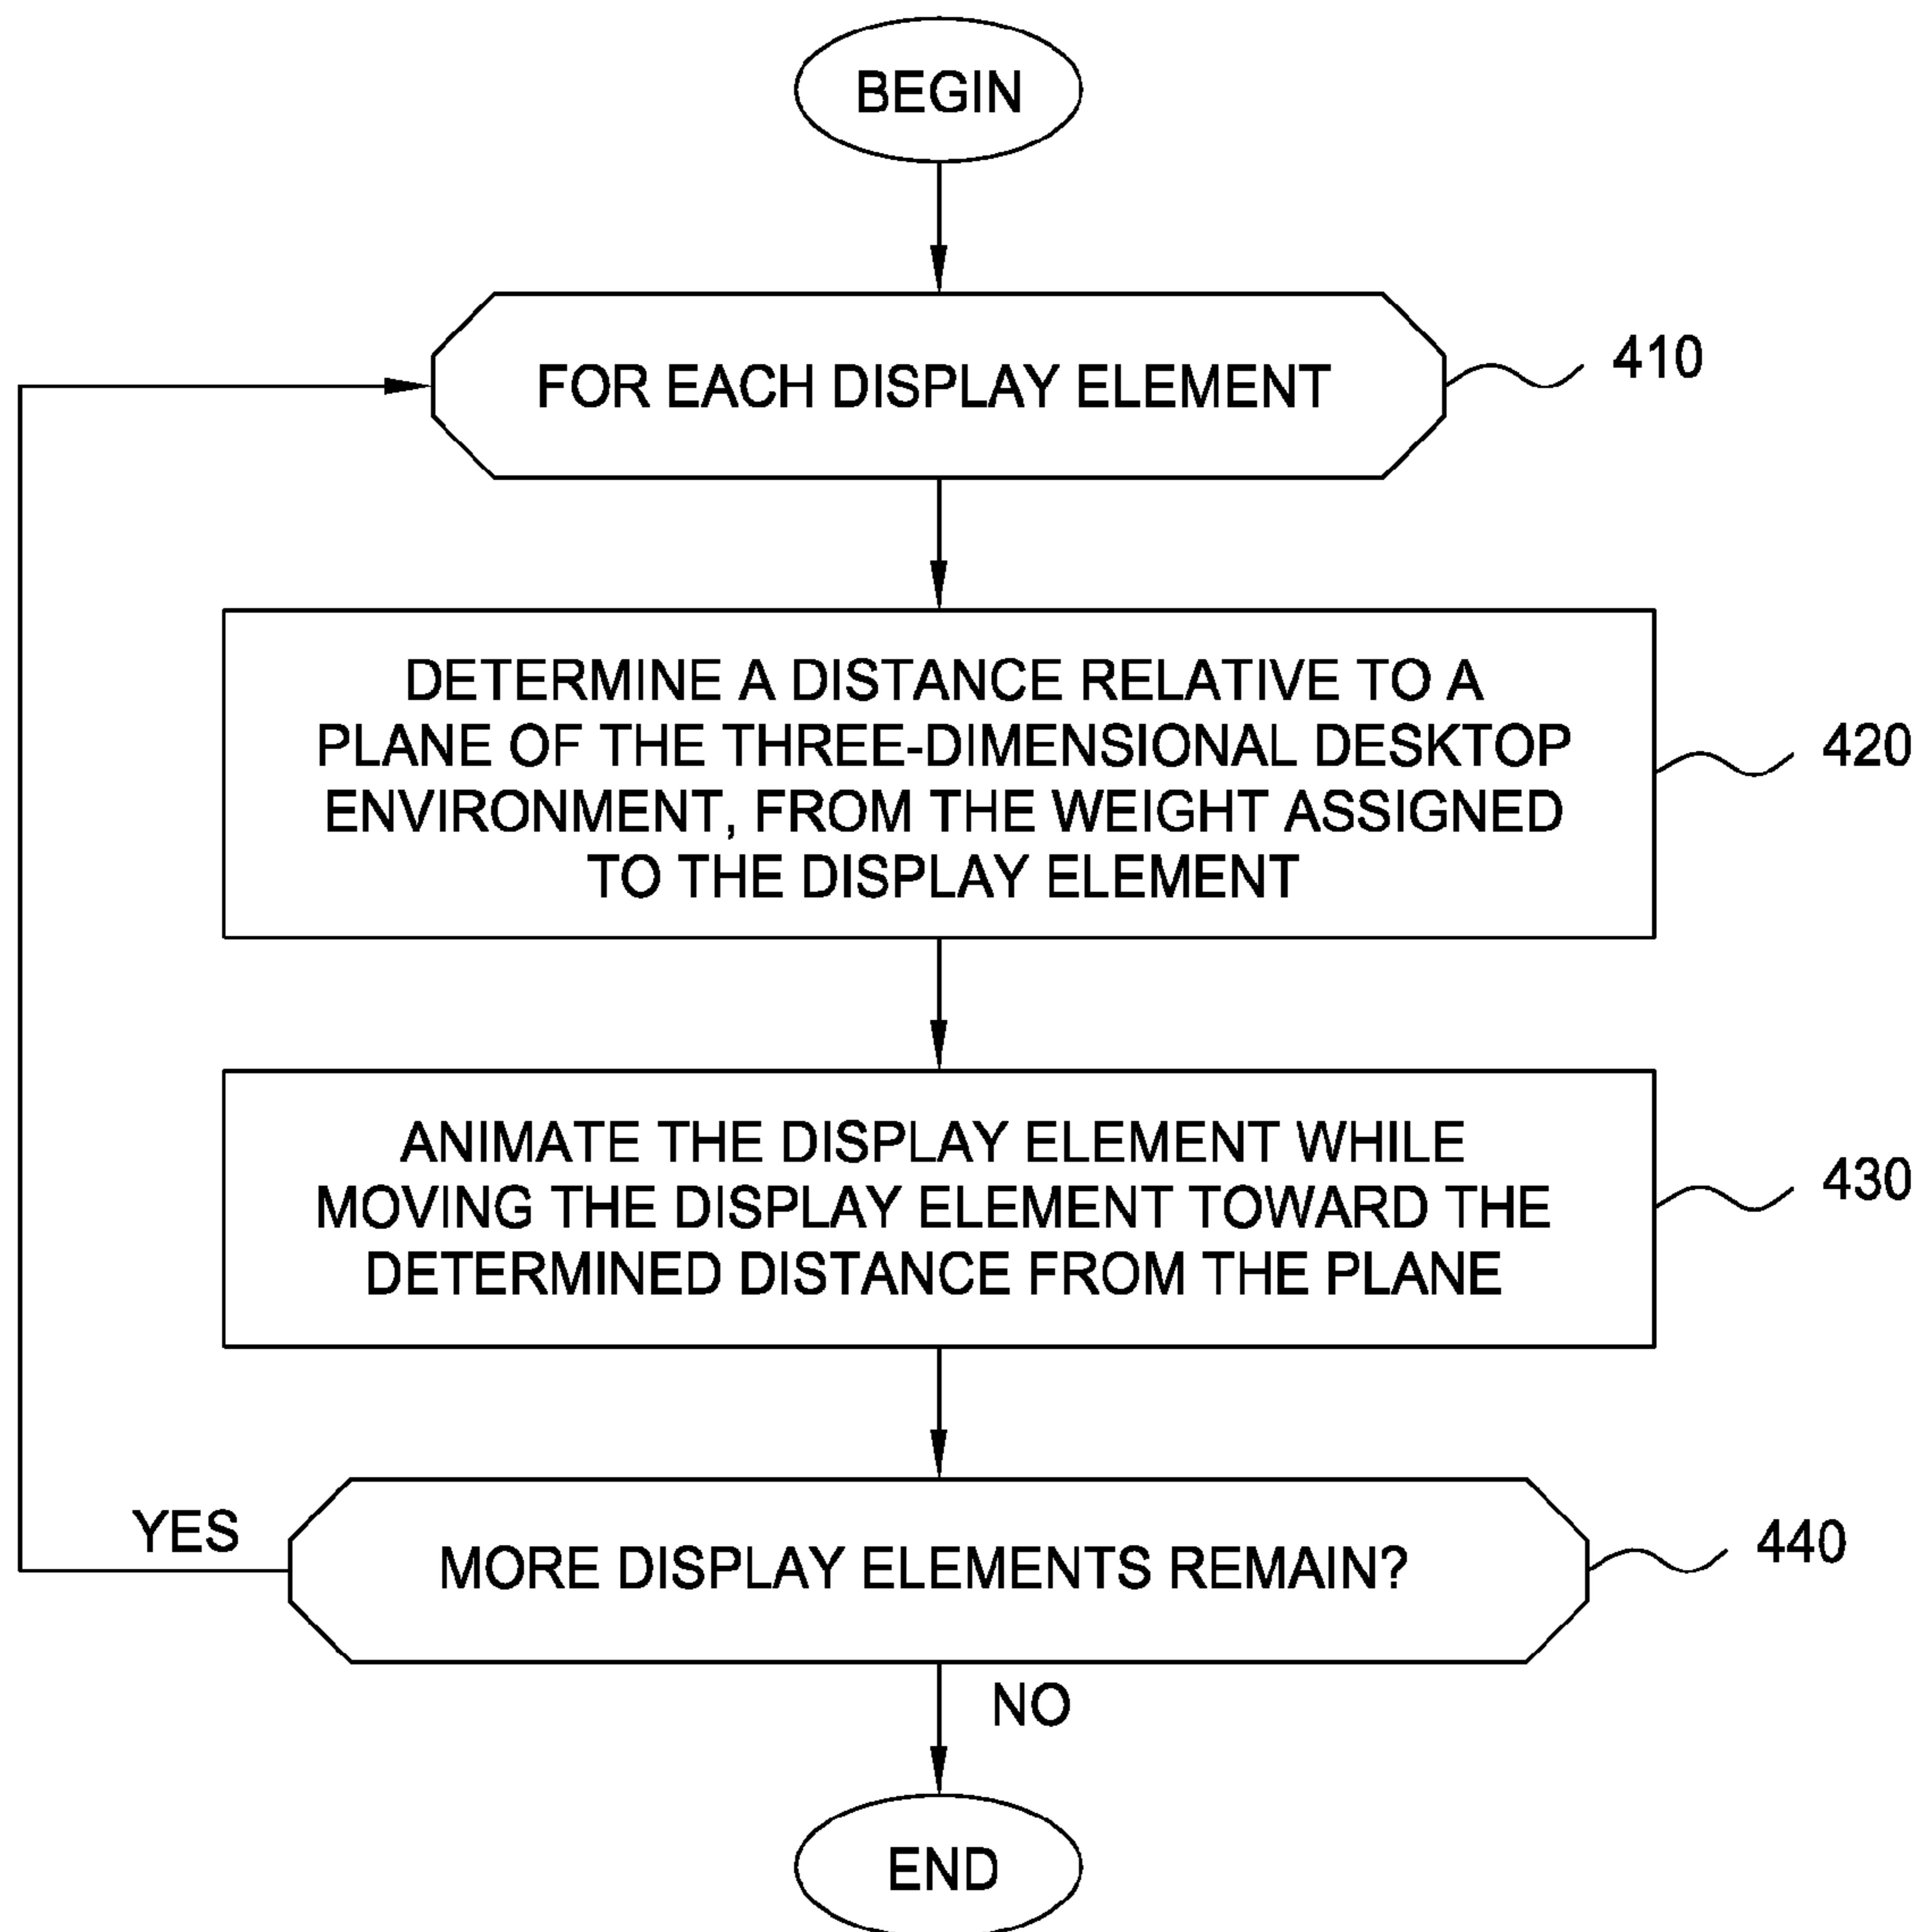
BEGIN

FOR EACH DISPLAY ELEMENT

410

DETERMINE A DISTANCE RELATIVE TO A PLANE OF THE THREE-DIMENSIONAL DESKTOP ENVIRONMENT, FROM THE WEIGHT ASSIGNED TO THE DISPLAY ELEMENT

420

ANIMATE THE DISPLAY ELEMENT WHILE MOVING THE DISPLAY ELEMENT TOWARD THE DETERMINED DISTANCE FROM THE PLANE

430

YES

MORE DISPLAY ELEMENTS REMAIN?

440

NO

END